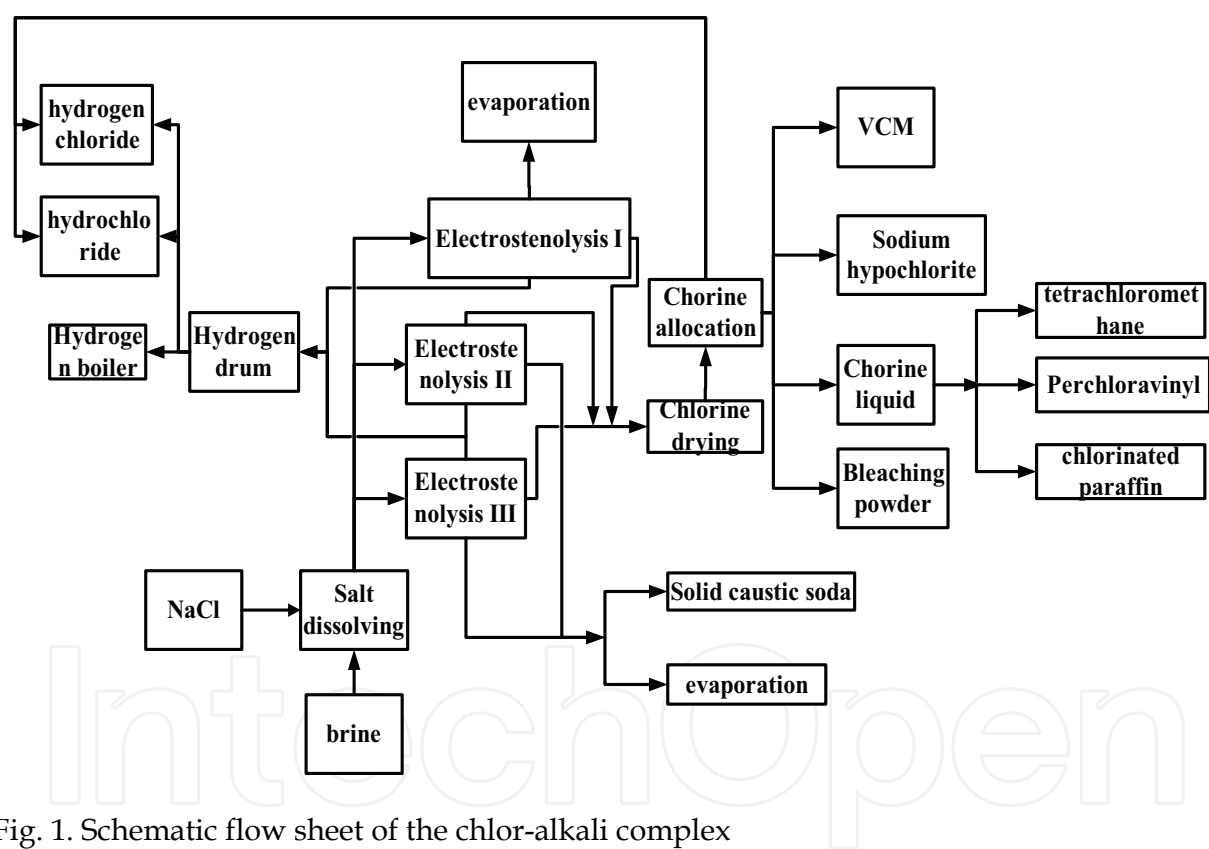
hydrogen chloride

hydrochloride

Hydrogen boiler

Hydrogen drum

evaporation

Electrostenolysis I

Electrostenolysis II

Electrostenolysis III

Chorine allocation

Chlorine drying

VCM

Sodium hypochlorite

Chorine liquid

Bleaching powder

tetrachloromethane

Perchloravinyl

chlorinated paraffin

NaCl

Salt dissolving

brine

Solid caustic soda

evaporation

IntechOpen

Fig. 1. Schematic flow sheet of the chlor-alkali complex